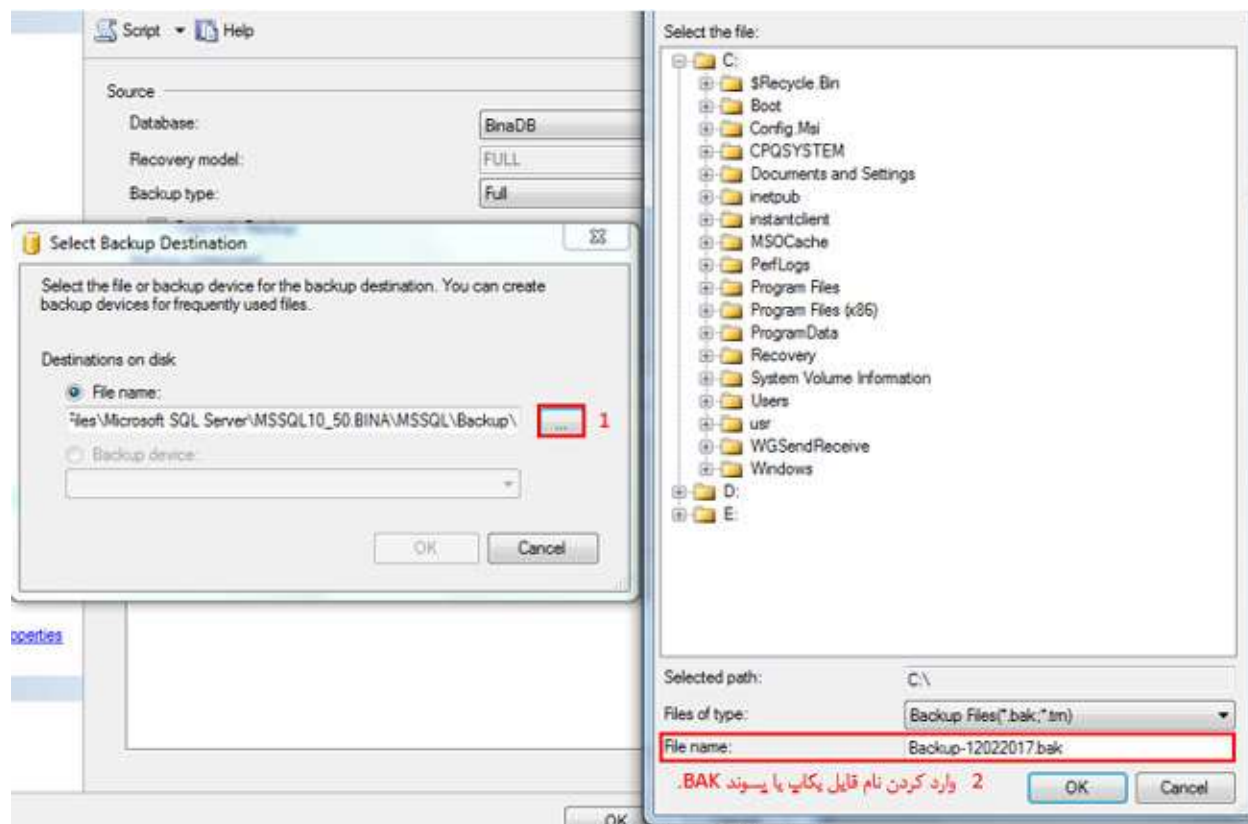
Script Help

Source

Database: BinaDB

Recovery model: FULL

Backup type: Full

Select Backup Destination

Select the file or backup device for the backup destination. You can create backup devices for frequently used files.

Destinations on disk

File name:

Files\Microsoft SQL Server\MSSQL10_50.BINA\MSSQL\Backup\

...

1

Backup device:

OK Cancel

operties

OK

Select the file:

C:
$Recycle.Bin
Boot
Config.Msi
CPQSYSTEM
Documents and Settings
inetpub
instantclient
MSOCache
PerfLogs
Program Files
Program Files (x86)
ProgramData
Recovery
System Volume Information
Users
usr
WGSendReceive
Windows
D:
E:

Selected path: C:\

Files of type: Backup Files(*.bak;*.tm)

File name: Backup-12022017.bak

2 وارد کردن نام فایل بکاپ با پسوند BAK.

OK Cancel